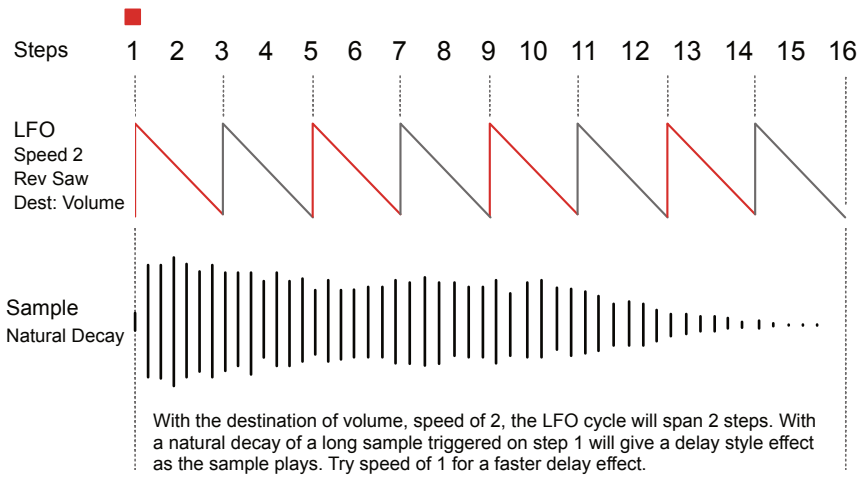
Steps 1 2 3 4 5 6 7 8 9 10 11 12 13 14 15 16

LFO
Speed 2
Rev Saw
Dest: Volume

Sample
Natural Decay

With the destination of volume, speed of 2, the LFO cycle will span 2 steps. With a natural decay of a long sample triggered on step 1 will give a delay style effect as the sample plays. Try speed of 1 for a faster delay effect.